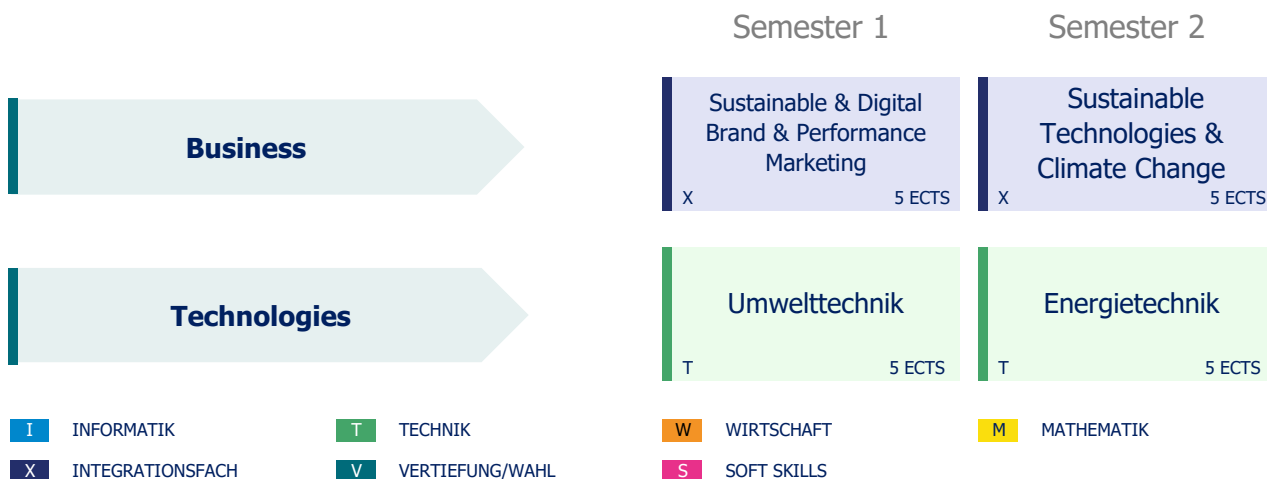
Semester 1

Semester 2

Business

Sustainable & Digital Brand & Performance Marketing

X 5 ECTS

Sustainable Technologies & Climate Change

X 5 ECTS

Technologies

Umwelttechnik

T 5 ECTS

Energietechnik

T 5 ECTS

I INFORMATIK

T TECHNIK

W WIRTSCHAFT

M MATHEMATIK

X INTEGRATIONSFACH

V VERTIEFUNG/WAHL

S SOFT SKILLS